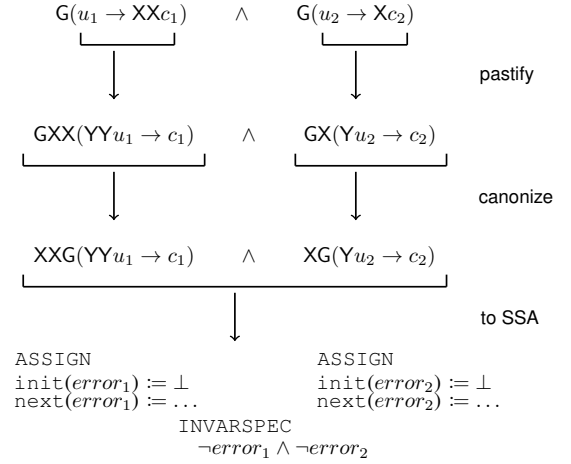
$\mathsf{G}(u_1 \rightarrow \mathsf{XX}c_1)$ $\wedge$ $\mathsf{G}(u_2 \rightarrow \mathsf{X}c_2)$

pastify

$\mathsf{GXX}(\mathsf{YY}u_1 \rightarrow c_1)$ $\wedge$ $\mathsf{GX}(\mathsf{Y}u_2 \rightarrow c_2)$

canonize

$\mathsf{XXG}(\mathsf{YY}u_1 \rightarrow c_1)$ $\wedge$ $\mathsf{XG}(\mathsf{Y}u_2 \rightarrow c_2)$

to SSA

ASSIGN
init($error_1$) $\coloneqq \bot$
next($error_1$) $\coloneqq \ldots$

ASSIGN
init($error_2$) $\coloneqq \bot$
next($error_2$) $\coloneqq \ldots$

INVARSPEC
$\neg error_1 \wedge \neg error_2$